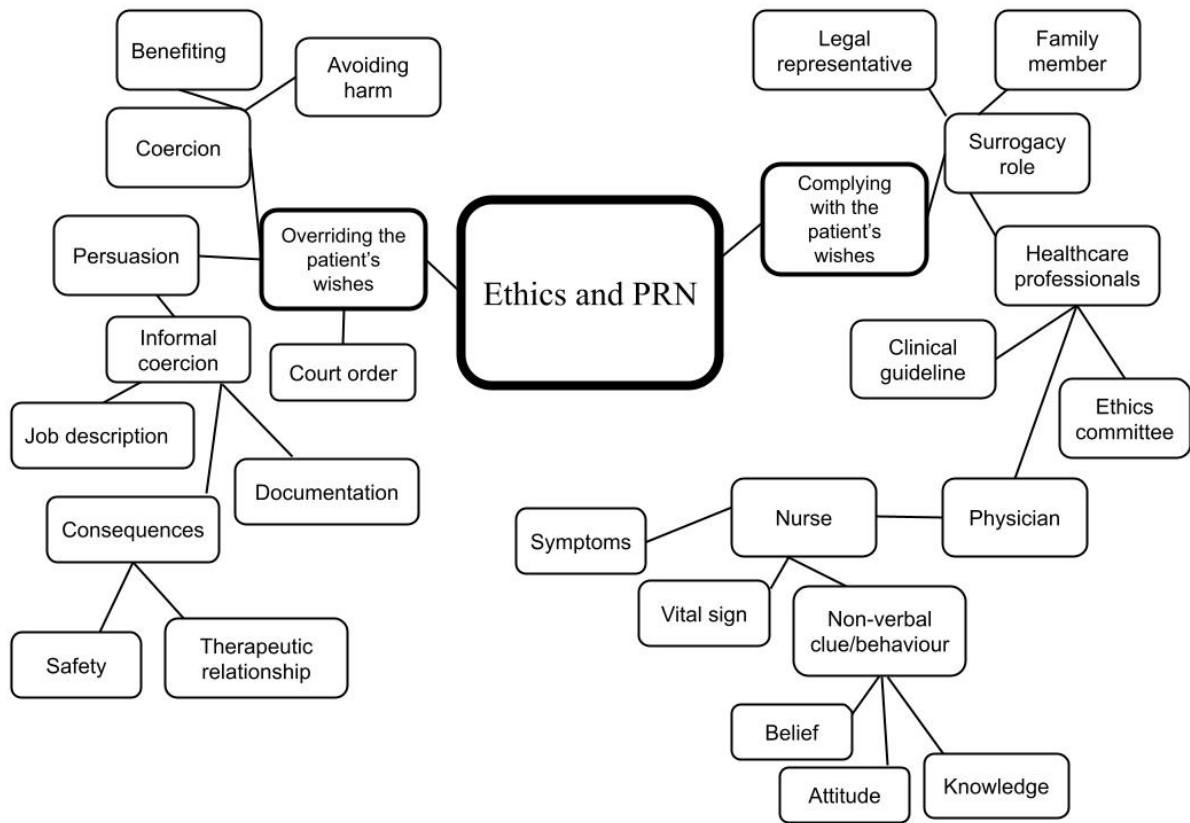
Ethics and PRN

Overriding the patient's wishes

Benefiting

Avoiding harm

Coercion

Persuasion

Informal coercion

Court order

Job description

Documentation

Consequences

Safety

Therapeutic relationship

Complying with the patient's wishes

Legal representative

Family member

Surrogacy role

Healthcare professionals

Clinical guideline

Ethics committee

Physician

Nurse

Symptoms

Vital sign

Non-verbal clue/behaviour

Belief

Attitude

Knowledge